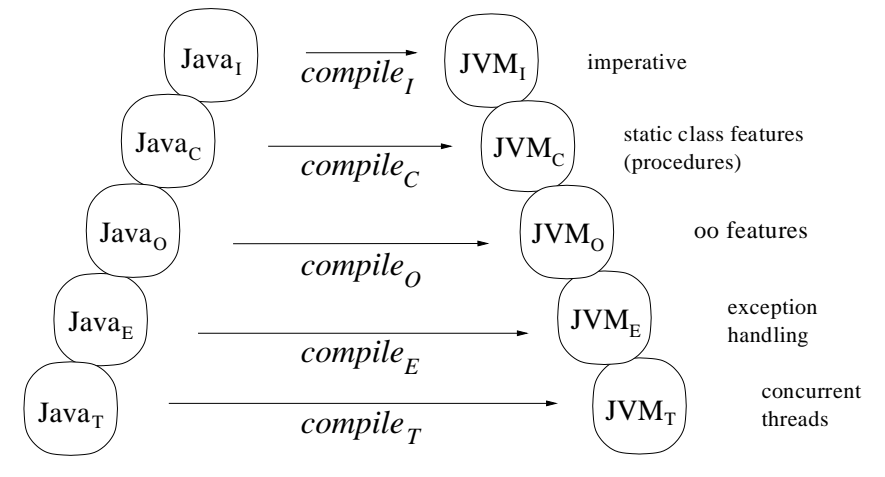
$Java_I$ $compile_I$ $JVM_I$ imperative

$Java_C$ $compile_C$ $JVM_C$ static class features (procedures)

$Java_O$ $compile_O$ $JVM_O$ oo features

$Java_E$ $compile_E$ $JVM_E$ exception handling

$Java_T$ $compile_T$ $JVM_T$ concurrent threads